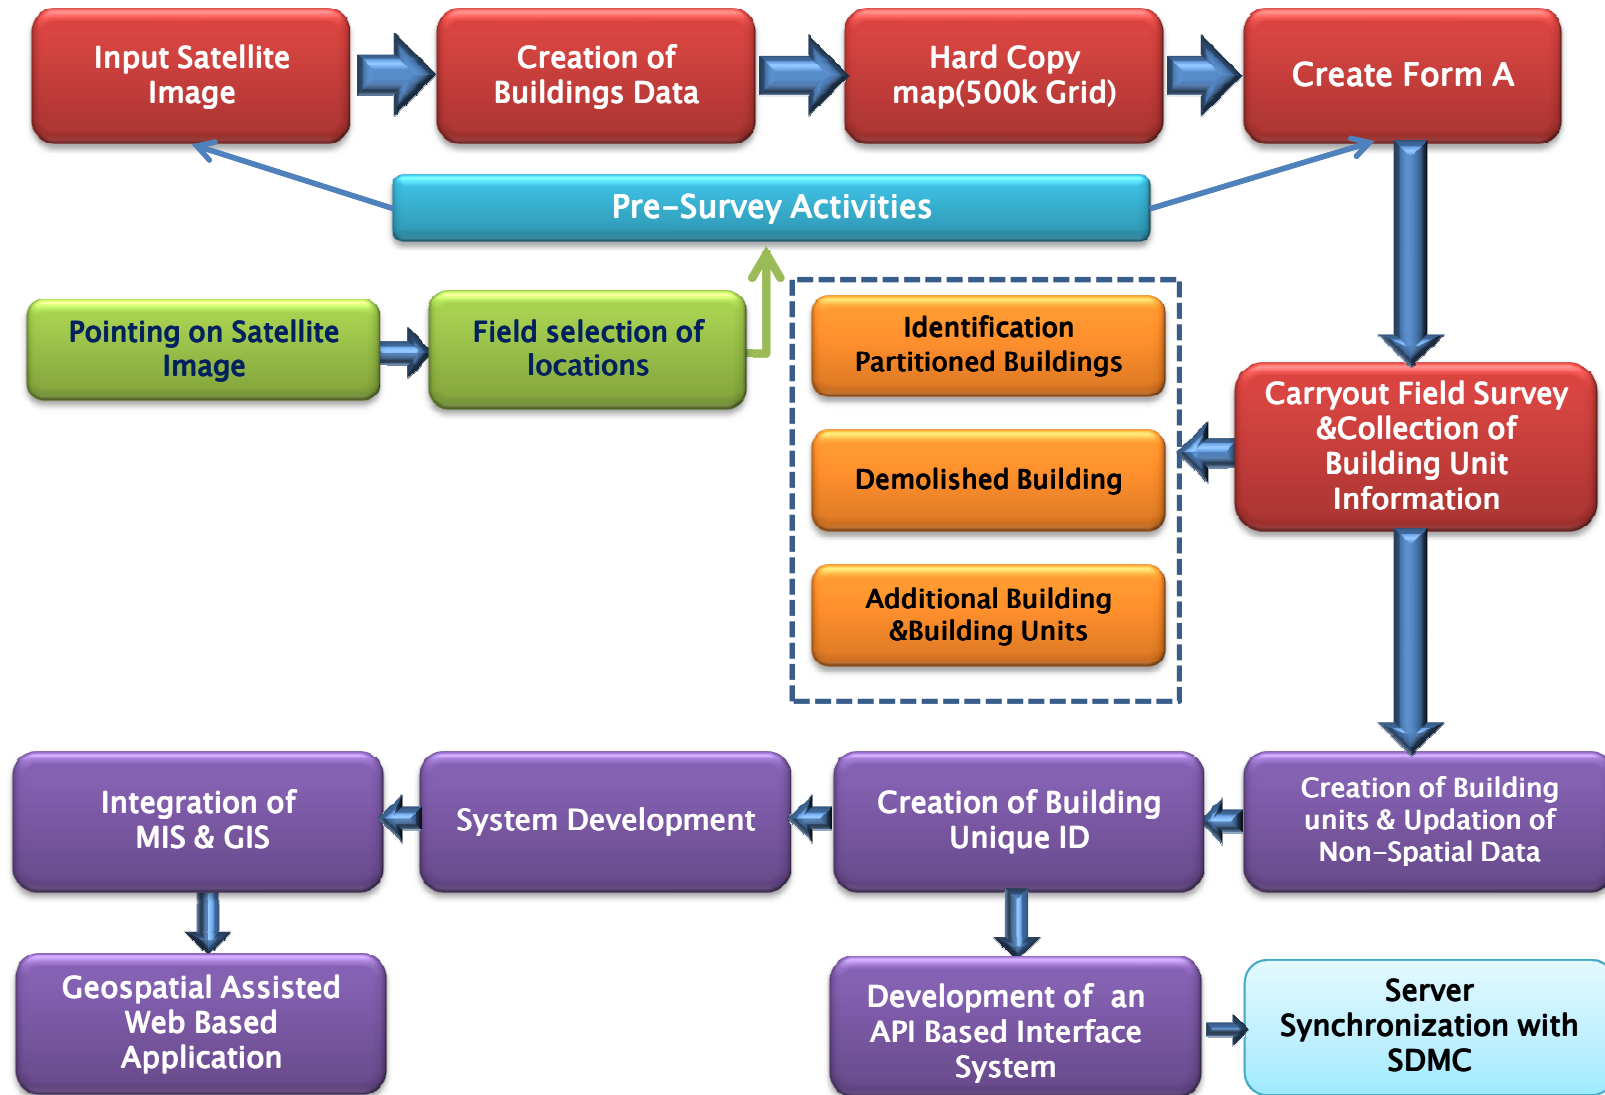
Input Satellite Image

Creation of Buildings Data

Hard Copy map(500k Grid)

Create Form A

Pre-Survey Activities

Pointing on Satellite Image

Field selection of locations

Identification Partitioned Buildings

Demolished Building

Additional Building &Building Units

Carryout Field Survey &Collection of Building Unit Information

Creation of Building units & Updation of Non-Spatial Data

Creation of Building Unique ID

System Development

Integration of MIS & GIS

Geospatial Assisted Web Based Application

Development of an API Based Interface System

Server Synchronization with SDMC